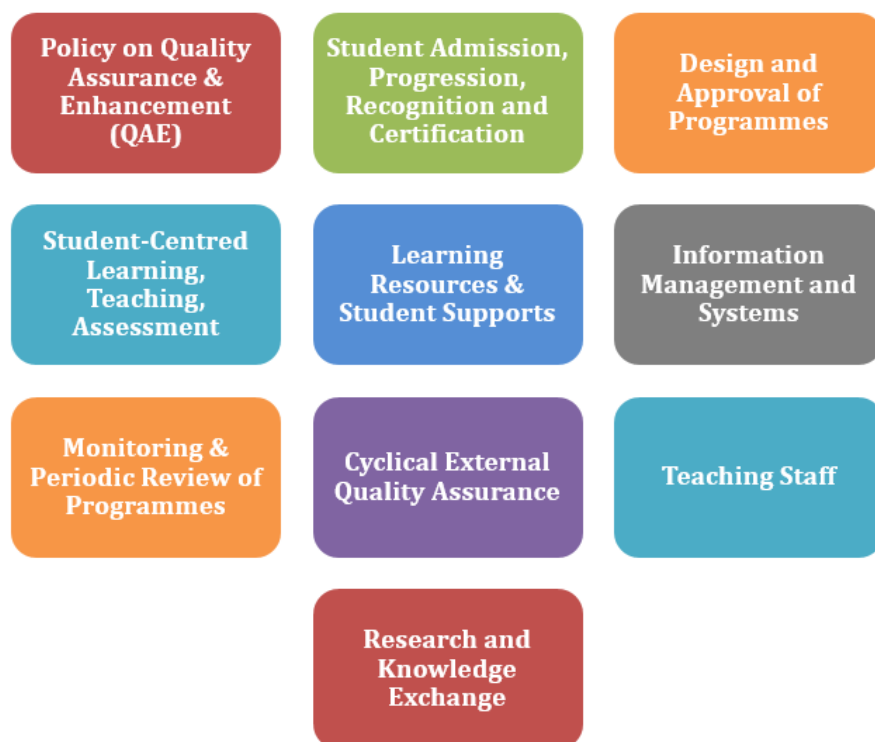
Policy on Quality Assurance & Enhancement (QAE)

Student Admission, Progression, Recognition and Certification

Design and Approval of Programmes

Student-Centred Learning, Teaching, Assessment

Learning Resources & Student Supports

Information Management and Systems

Monitoring & Periodic Review of Programmes

Cyclical External Quality Assurance

Teaching Staff

Research and Knowledge Exchange